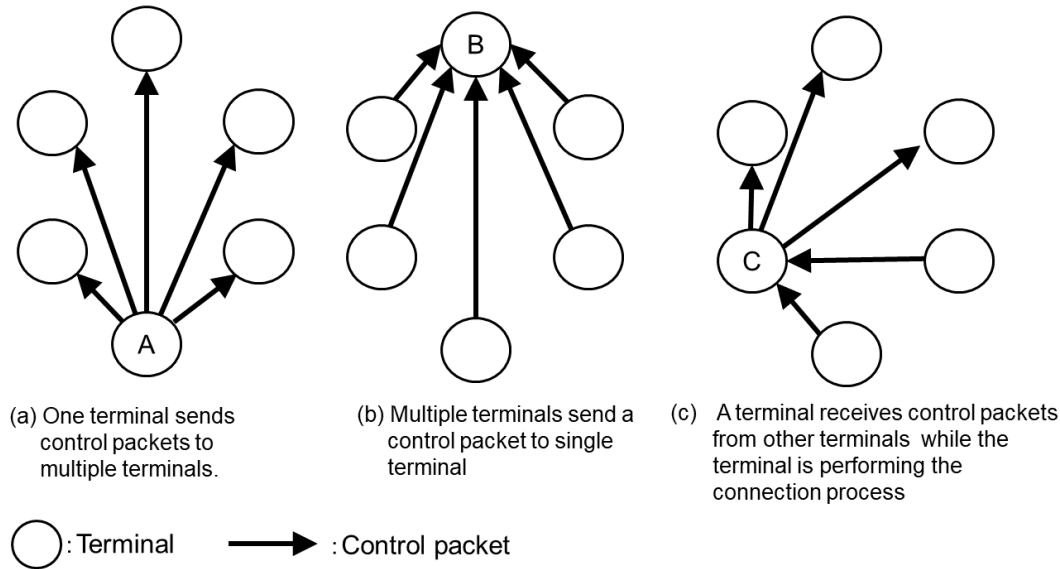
B

A

C

(a) One terminal sends control packets to multiple terminals.

(b) Multiple terminals send a control packet to single terminal

(c) A terminal receives control packets from other terminals while the terminal is performing the connection process

: Terminal

: Control packet